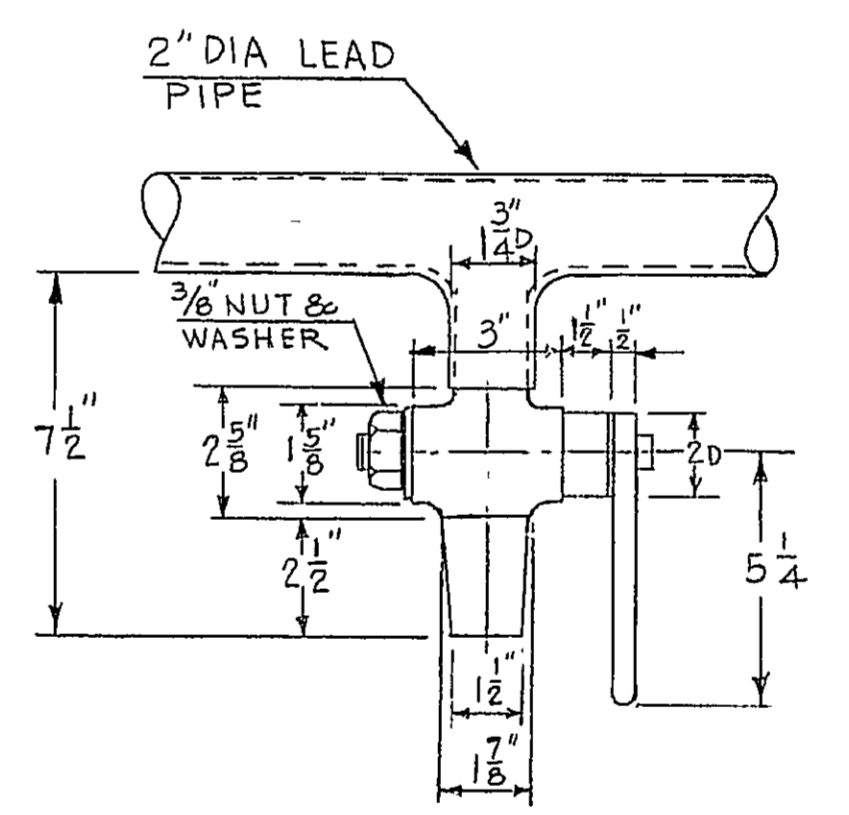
2" DIA LEAD PIPE

$\frac{3}{4}$" D

3/8" NUT & WASHER

3"

$\frac{1}{2}$"

$\frac{1}{2}$"

$7\frac{1}{2}$"

$2\frac{5}{8}$"

$1\frac{5}{8}$"

2D

$2\frac{1}{2}$"

$5\frac{1}{4}$

$1\frac{1}{2}$"

$1\frac{7}{8}$"